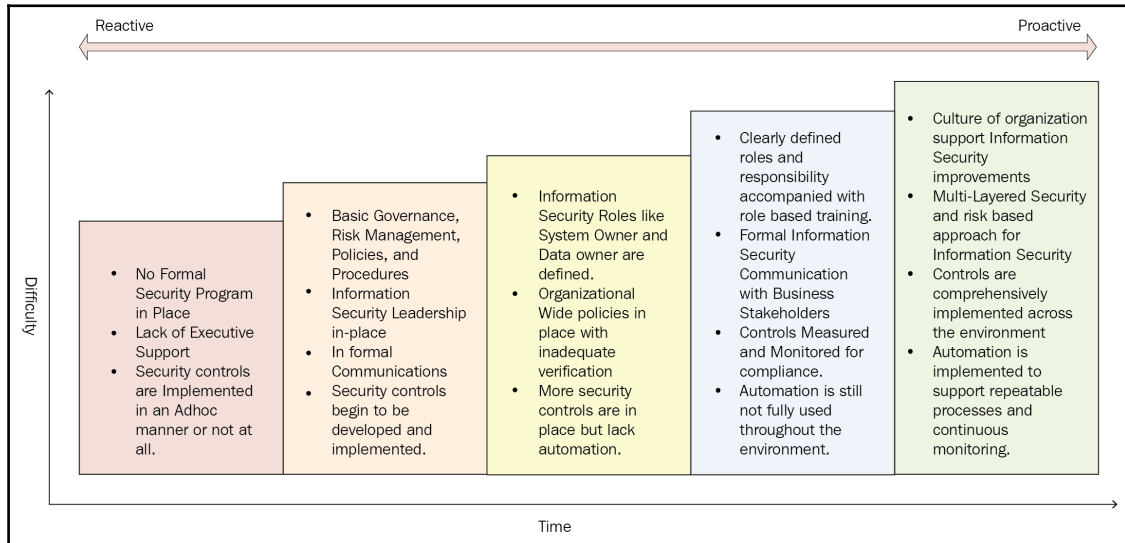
Reactive

Proactive

Difficulty

- No Formal Security Program in Place
- Lack of Executive Support
- Security controls are Implemented in an Adhoc manner or not at all.

- Basic Governance, Risk Management, Policies, and Procedures
- Information Security Leadership in-place
- In formal Communications
- Security controls begin to be developed and implemented.

- Information Security Roles like System Owner and Data owner are defined.
- Organizational Wide policies in place with inadequate verification
- More security controls are in place but lack automation.

- Clearly defined roles and responsibility accompanied with role based training.
- Formal Information Security Communication with Business Stakeholders
- Controls Measured and Monitored for compliance.
- Automation is still not fully used throughout the environment.

- Culture of organization support Information Security improvements
- Multi-Layered Security and risk based approach for Information Security
- Controls are comprehensively implemented across the environment
- Automation is implemented to support repeatable processes and continuous monitoring.

Time